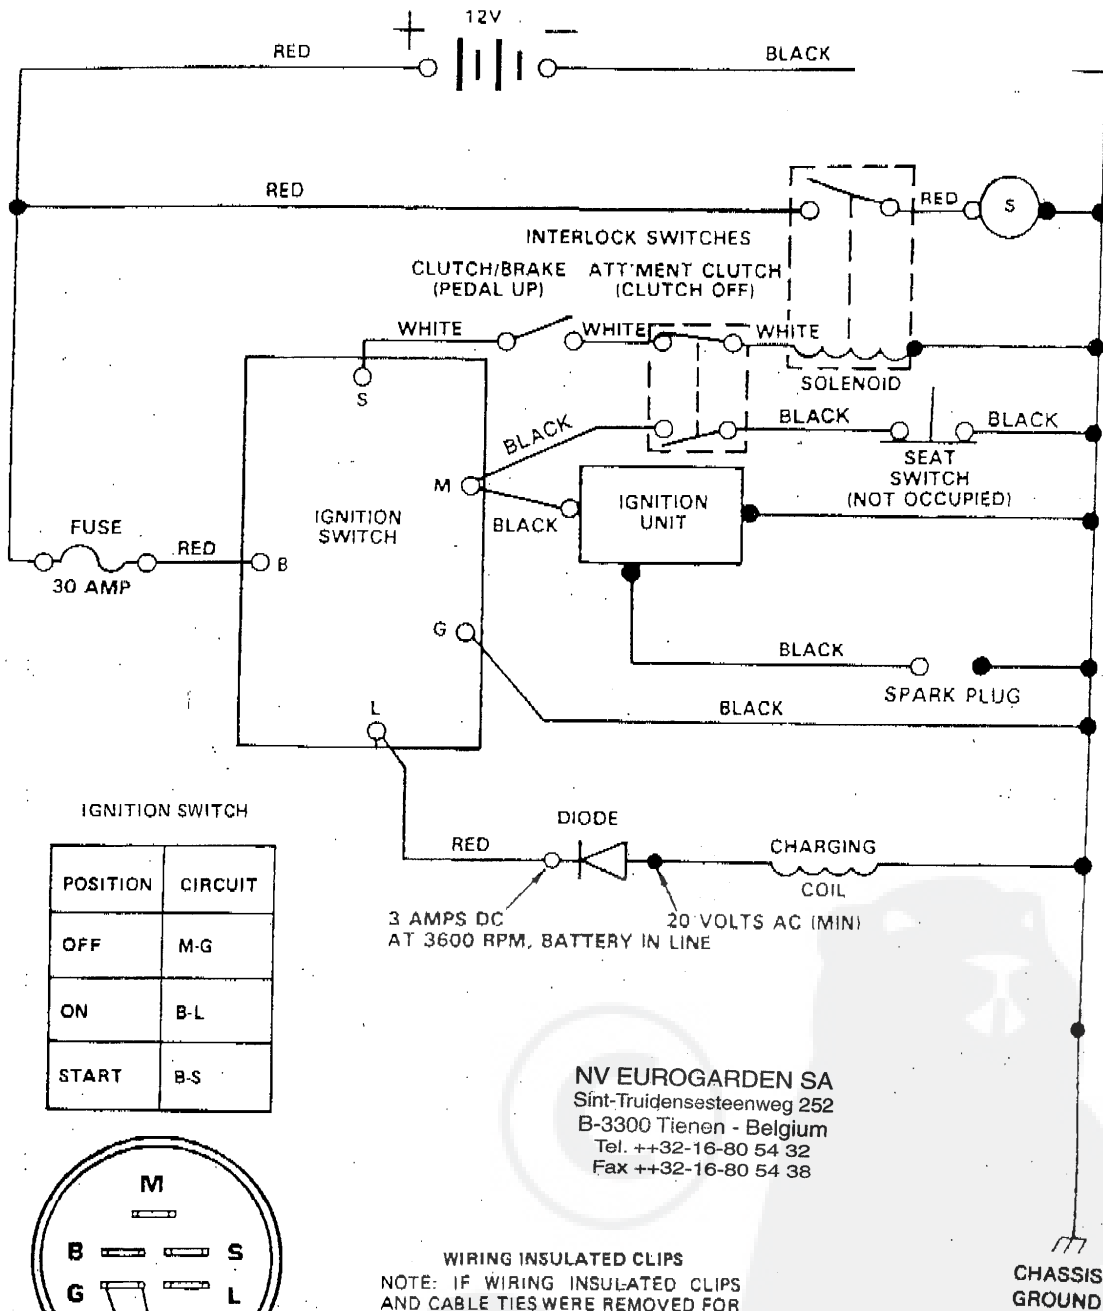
12V
+ –
RED
BLACK

RED
RED
S

INTERLOCK SWITCHES
CLUTCH/BRAKE (PEDAL UP)
ATT'MENT CLUTCH (CLUTCH OFF)

WHITE
WHITE
WHITE
SOLENOID

S
BLACK
BLACK
BLACK
SEAT SWITCH (NOT OCCUPIED)

M
IGNITION SWITCH
BLACK
IGNITION UNIT

FUSE
30 AMP
RED
B

G
BLACK
SPARK PLUG
BLACK

L

IGNITION SWITCH

| POSITION | CIRCUIT |
|---|---|
| OFF | M-G |
| ON | B-L |
| START | B-S |

DIODE
RED
CHARGING COIL
3 AMPS DC AT 3600 RPM, BATTERY IN LINE
20 VOLTS AC (MIN)

NV EUROGARDEN SA
Sint-Truidensesteenweg 252
B-3300 Tienen - Belgium
Tel. ++32-16-80 54 32
Fax ++32-16-80 54 38

M
B S
G L

WIRING INSULATED CLIPS
NOTE: IF WIRING INSULATED CLIPS AND CABLE TIES WERE REMOVED FOR

CHASSIS GROUND